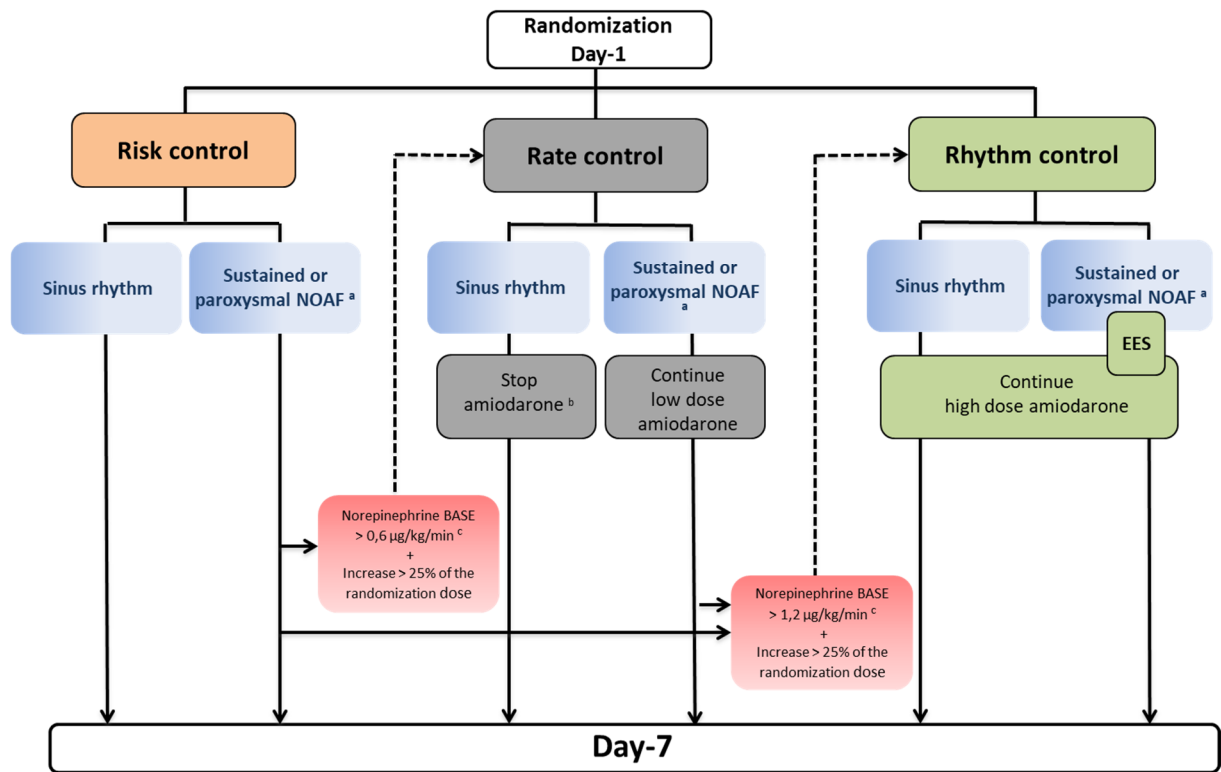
Randomization
Day-1

Risk control

Rate control

Rhythm control

Sinus rhythm

Sustained or paroxysmal NOAF $^{a}$

Sinus rhythm

Sustained or paroxysmal NOAF $^{a}$

Sinus rhythm

Sustained or paroxysmal NOAF $^{a}$

EES

Stop amiodarone $^{b}$

Continue low dose amiodarone

Continue high dose amiodarone

Norepinephrine BASE > 0,6 µg/kg/min $^{c}$ + Increase > 25% of the randomization dose

Norepinephrine BASE > 1,2 µg/kg/min $^{c}$ + Increase > 25% of the randomization dose

Day-7